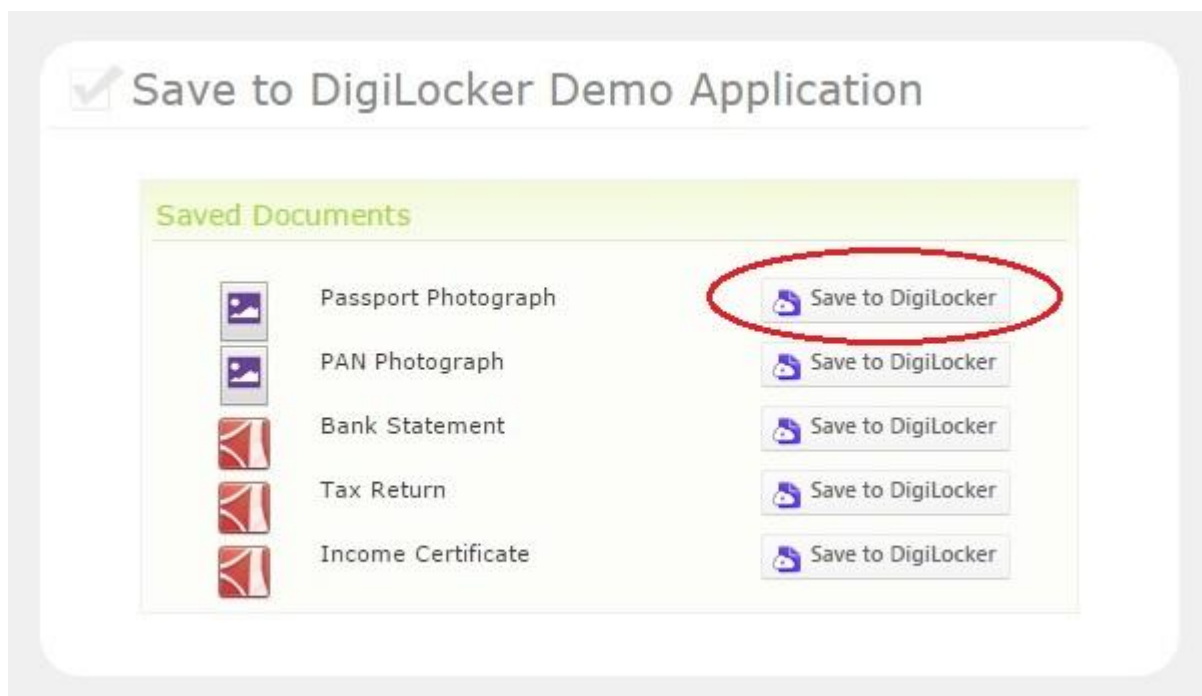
Save to DigiLocker Demo Application

Saved Documents

Passport Photograph Save to DigiLocker

PAN Photograph Save to DigiLocker

Bank Statement Save to DigiLocker

Tax Return Save to DigiLocker

Income Certificate Save to DigiLocker